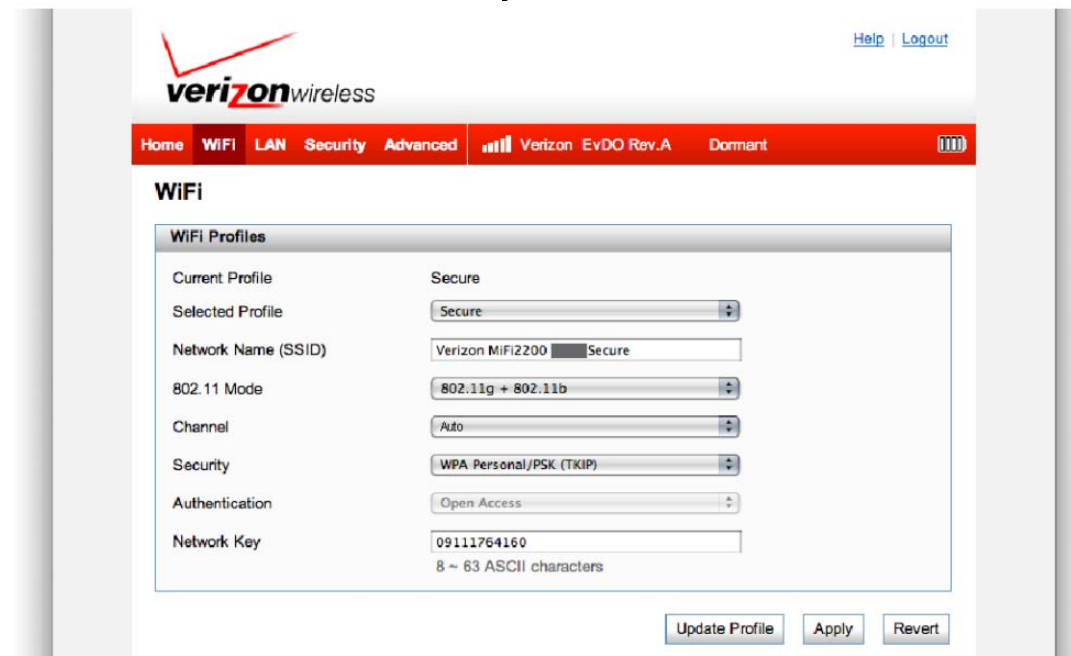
Help | Logout

verizonwireless

Home WiFi LAN Security Advanced Verizon EvDO Rev.A Dormant

WiFi

WiFi Profiles

Current Profile Secure

Selected Profile Secure

Network Name (SSID) Verizon MiFi2200 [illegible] Secure

802.11 Mode 802.11g + 802.11b

Channel Auto

Security WPA Personal/PSK (TKIP)

Authentication Open Access

Network Key 09111764160

8 ~ 63 ASCII characters

Update Profile Apply Revert